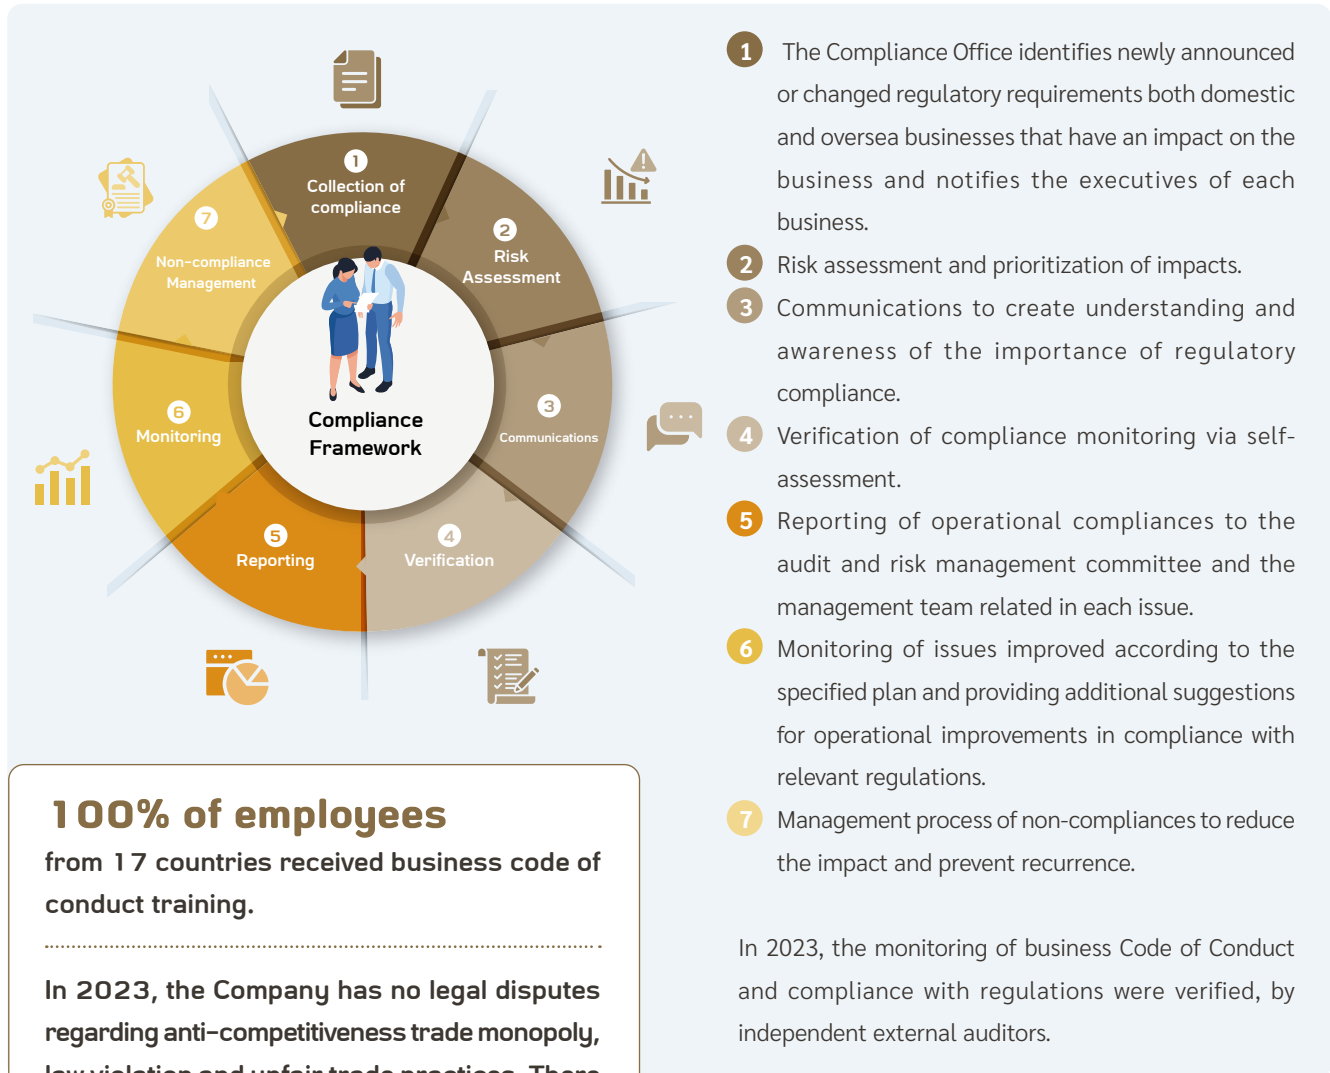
1
Collection of compliance

2
Risk Assessment

3
Communications

4
Verification

5
Reporting

6
Monitoring

7
Non-compliance Management

Compliance Framework

1 The Compliance Office identifies newly announced or changed regulatory requirements both domestic and oversea businesses that have an impact on the business and notifies the executives of each business.

2 Risk assessment and prioritization of impacts.

3 Communications to create understanding and awareness of the importance of regulatory compliance.

4 Verification of compliance monitoring via self-assessment.

5 Reporting of operational compliances to the audit and risk management committee and the management team related in each issue.

6 Monitoring of issues improved according to the specified plan and providing additional suggestions for operational improvements in compliance with relevant regulations.

7 Management process of non-compliances to reduce the impact and prevent recurrence.

In 2023, the monitoring of business Code of Conduct and compliance with regulations were verified, by independent external auditors.

100% of employees
from 17 countries received business code of conduct training.

In 2023, the Company has no legal disputes regarding anti-competitiveness trade monopoly, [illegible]